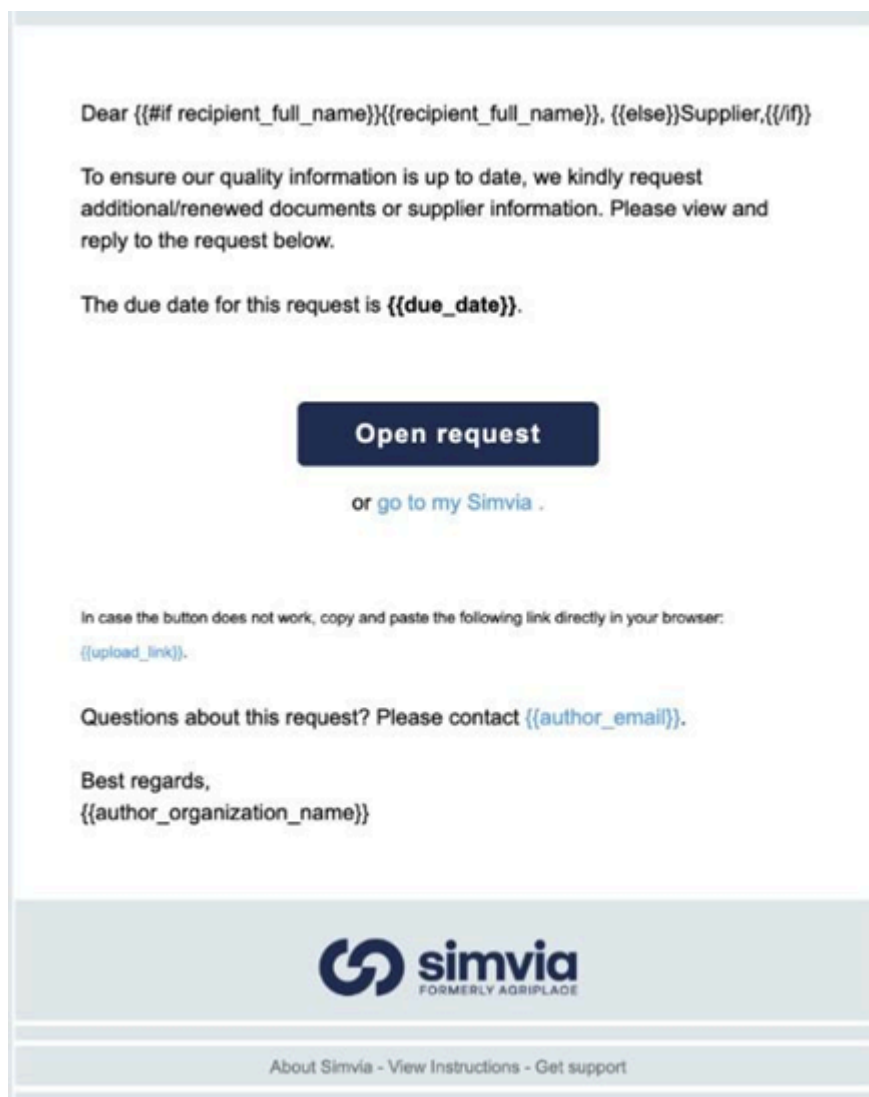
Dear {{#if recipient_full_name}}{{recipient_full_name}}, {{else}}Supplier,{{/if}}

To ensure our quality information is up to date, we kindly request additional/renewed documents or supplier information. Please view and reply to the request below.

The due date for this request is **{{due_date}}**.

Open request

or go to my Simvia .

In case the button does not work, copy and paste the following link directly in your browser: {{upload_link}}.

Questions about this request? Please contact {{author_email}}.

Best regards,
{{author_organization_name}}

simvia
FORMERLY AGRIPLACE

About Simvia - View Instructions - Get support